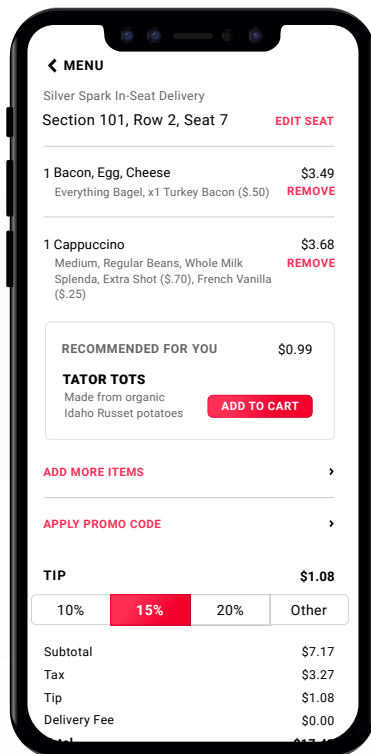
MENU

Silver Spark In-Seat Delivery

Section 101, Row 2, Seat 7 EDIT SEAT

1 Bacon, Egg, Cheese $3.49
Everything Bagel, x1 Turkey Bacon ($.50) REMOVE

1 Cappuccino $3.68
Medium, Regular Beans, Whole Milk Splenda, Extra Shot ($.70), French Vanilla ($.25) REMOVE

RECOMMENDED FOR YOU $0.99
TATOR TOTS
Made from organic Idaho Russet potatoes
ADD TO CART

ADD MORE ITEMS

APPLY PROMO CODE

TIP $1.08

| 10% | 15% | 20% | Other |
|---|---|---|---|

| | |
|---|---|
| Subtotal | $7.17 |
| Tax | $3.27 |
| Tip | $1.08 |
| Delivery Fee | $0.00 |
| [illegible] | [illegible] |